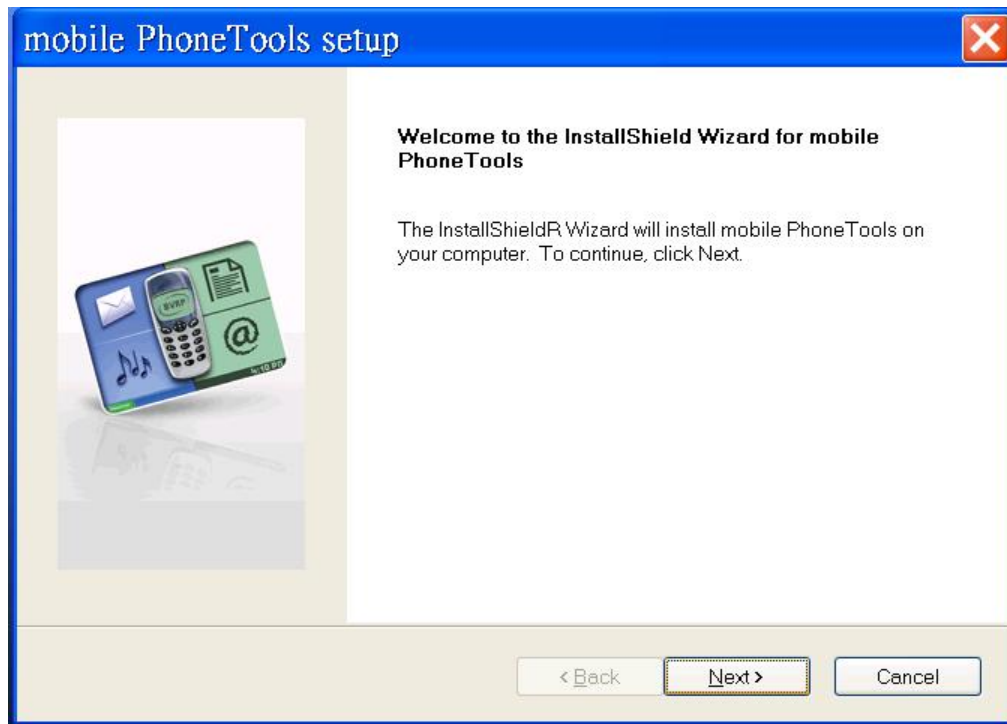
mobile PhoneTools setup

Welcome to the InstallShield Wizard for mobile PhoneTools

The InstallShieldR Wizard will install mobile PhoneTools on your computer. To continue, click Next.

< Back

Next >

Cancel